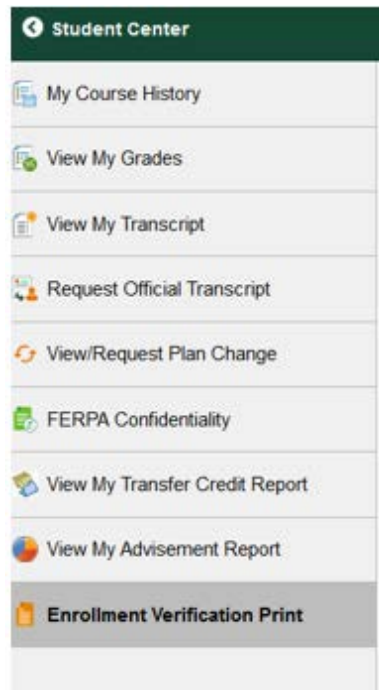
Student Center

My Course History

View My Grades

View My Transcript

Request Official Transcript

View/Request Plan Change

FERPA Confidentiality

View My Transfer Credit Report

View My Advisement Report

Enrollment Verification Print